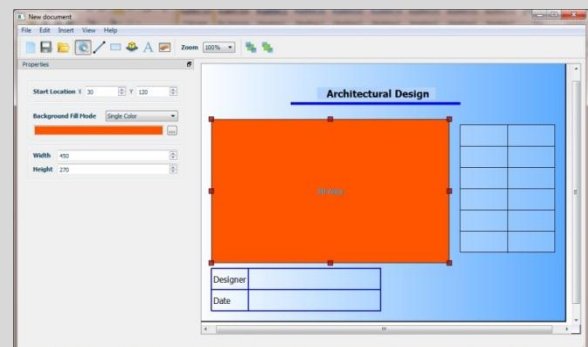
New document

File Edit Insert View Help

Zoom 100%

Properties

Start Location X 30 Y 120

Background Fill Mode Single Color

Width 450

Height 270

Architectural Design

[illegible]

| Designer | |
|---|---|
| Date | |